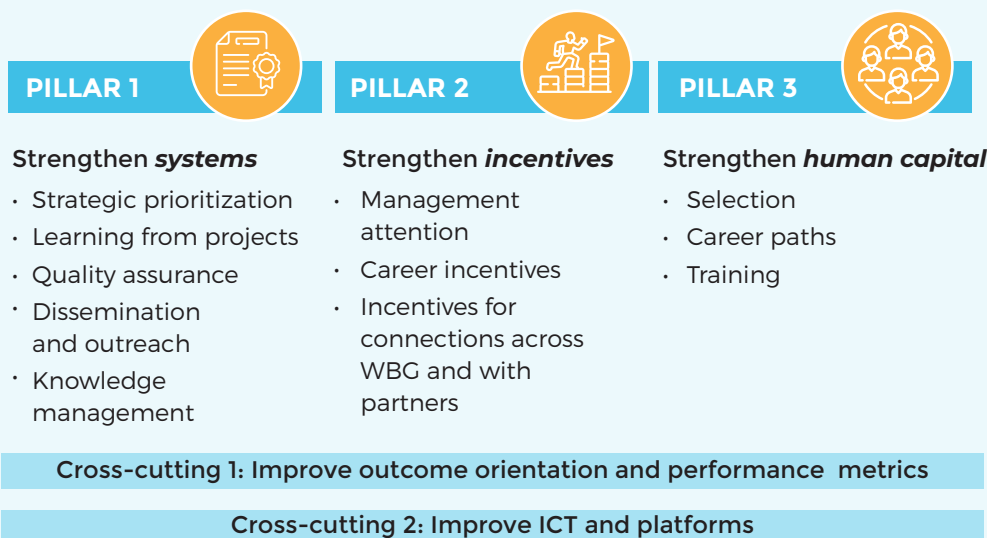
PILLAR 1

Strengthen ***systems***

- Strategic prioritization
- Learning from projects
- Quality assurance
- Dissemination and outreach
- Knowledge management

PILLAR 2

Strengthen ***incentives***

- Management attention
- Career incentives
- Incentives for connections across WBG and with partners

PILLAR 3

Strengthen ***human capital***

- Selection
- Career paths
- Training

Cross-cutting 1: Improve outcome orientation and performance metrics

Cross-cutting 2: Improve ICT and platforms